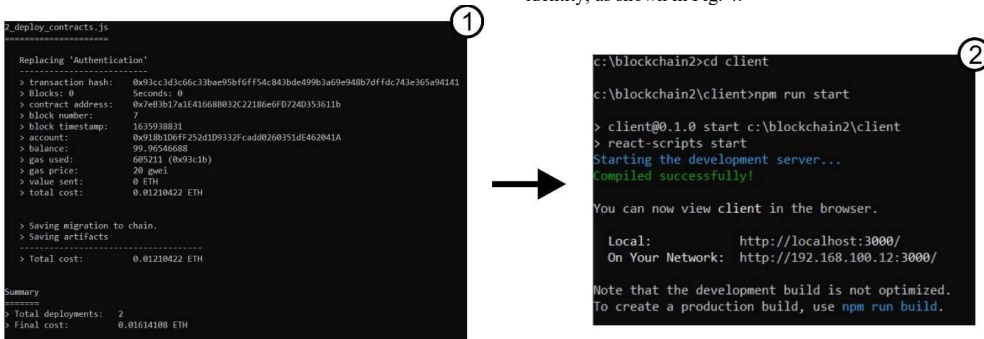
identity, as shown in Fig. 4.

2_deploy_contracts.js
=====================

Replacing 'Authentication'
--------------------------
> transaction hash: 0x93cc3d3c66c33bae95bf6ff54c843bde499b3a69e948b7dffdc743e365a94141
> Blocks: 0 Seconds: 0
> contract address: 0x7eB3b17a1E416688032C22186e6FD724D353611b
> block number: 7
> block timestamp: 1635938831
> account: 0x918b1D6fF252d1D9332Fcadd0260351dE462041A
> balance: 99.96546688
> gas used: 605211 (0x93c1b)
> gas price: 20 gwei
> value sent: 0 ETH
> total cost: 0.01210422 ETH

> Saving migration to chain.
> Saving artifacts
-------------------------------------
> Total cost: 0.01210422 ETH

Summary
=======
> Total deployments: 2
> Final cost: 0.01614108 ETH

1

2

c:\blockchain2>cd client

c:\blockchain2\client>npm run start

> client@0.1.0 start c:\blockchain2\client
> react-scripts start
Starting the development server...
Compiled successfully!

You can now view client in the browser.

Local: http://localhost:3000/
On Your Network: http://192.168.100.12:3000/

Note that the development build is not optimized.
To create a production build, use npm run build.